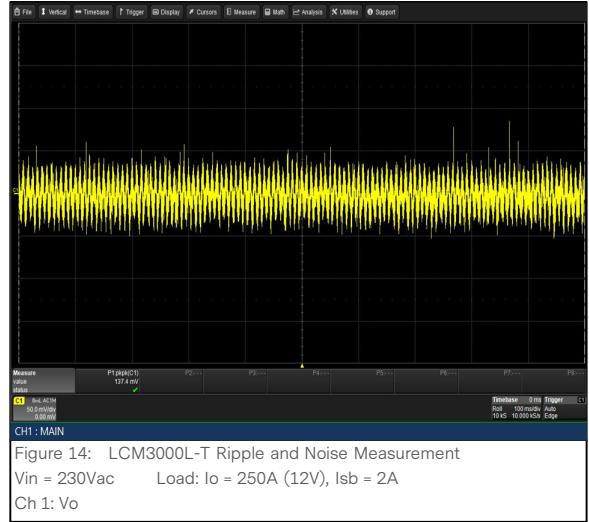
File Vertical Timebase Trigger Display Cursors Measure Math Analysis Utilities Support

C1

| Measure | P1:pkpk(C1) | P2:--- | P3:--- | P4:--- | P5:--- | P6:--- | P7:--- | P8:--- |
|---|---|---|---|---|---|---|---|---|
| value | 137.4 mV | | | | | | | |
| status | ✓ | | | | | | | |

C1 BwL AC1M
50.0 mV/div
0.00 mV

Timebase 0 ms Trigger C1
Roll 100 ms/div Auto
10 kS 10.000 kS/s Edge

CH1 : MAIN

Figure 14: LCM3000L-T Ripple and Noise Measurement

Vin = 230Vac Load: Io = 250A (12V), Isb = 2A

Ch 1: Vo